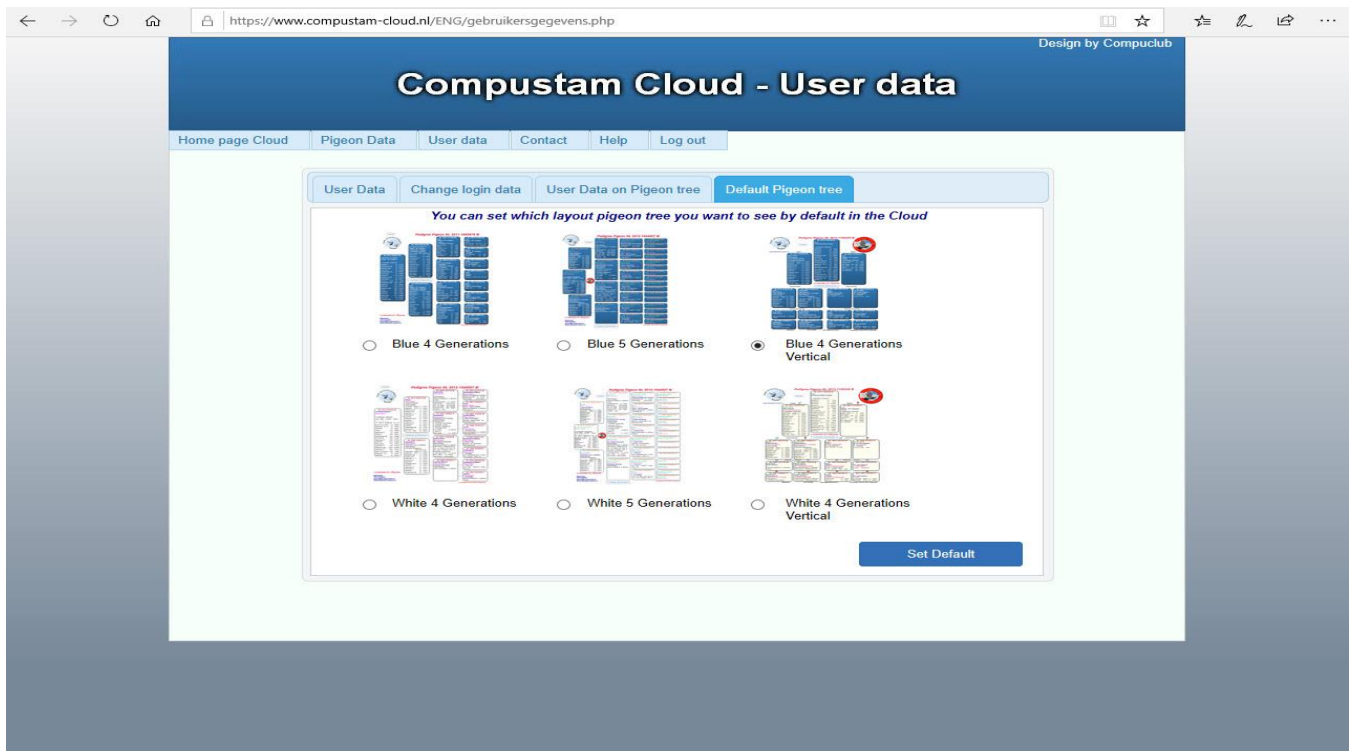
https://www.compustam-cloud.nl/ENG/gebruikersgegevens.php

Design by Compuclub

Compustam Cloud - User data

Home page Cloud | Pigeon Data | User data | Contact | Help | Log out

User Data | Change login data | User Data on Pigeon tree | Default Pigeon tree

You can set which layout pigeon tree you want to see by default in the Cloud

Blue 4 Generations

Blue 5 Generations

Blue 4 Generations Vertical

White 4 Generations

White 5 Generations

White 4 Generations Vertical

Set Default